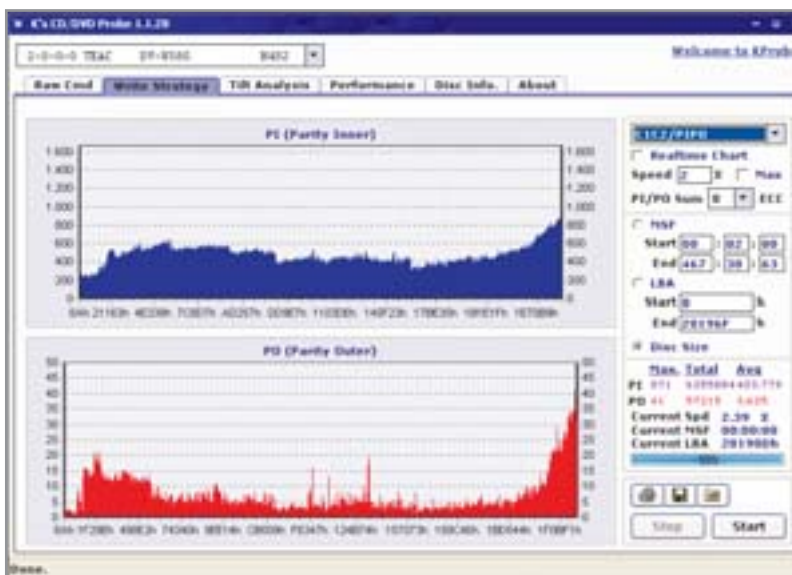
K's CD/DVD Probe 1.1.28

2:0:0:0 TEAC DV-W58G B4S2

Welcome to KProbe

Raw Cmd | Write Strategy | Tilt Analysis | Performance | Disc Info. | About

PI (Parity Inner)

1.600
1.400
1.200
1.000
800
600
400
200
0

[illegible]

PO (Parity Outer)

50
45
40
35
30
25
20
15
10
5
0

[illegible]

C1C2/PIPO

Realtime Chart

Speed 2 X Max

PI/PO Sum 8 ECC

MSF

Start 00 : 02 : 00

End 467 : 39 : 63

LBA

Start 0 h

End 2DC96F h

Disc Size

Max. Total Avg

PI 871 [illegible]

PO 41 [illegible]

Current Spd 2.39 X

Current MSF 00:00:00

Current LBA 2019B0h

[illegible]

Stop Start

Done.